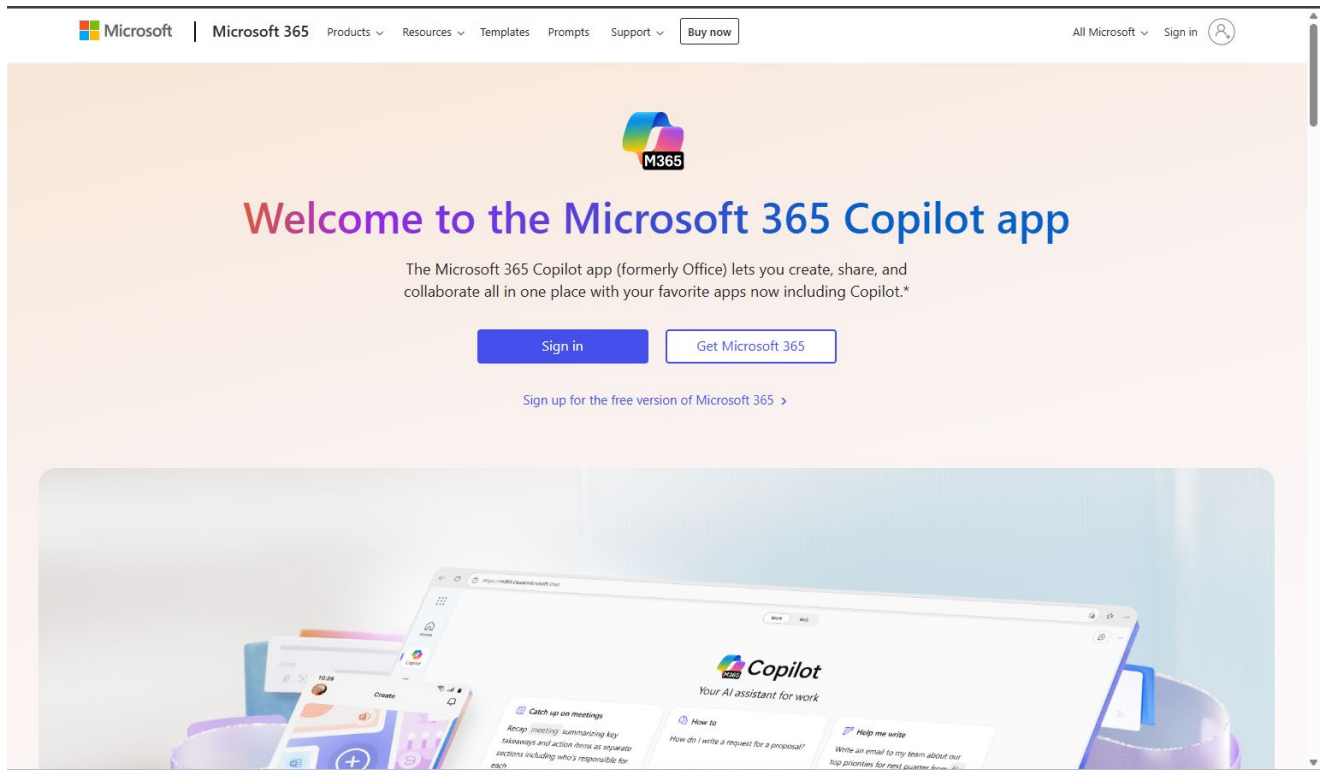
Microsoft | Microsoft 365 Products Resources Templates Prompts Support Buy now

All Microsoft Sign in

M365

Welcome to the Microsoft 365 Copilot app

The Microsoft 365 Copilot app (formerly Office) lets you create, share, and collaborate all in one place with your favorite apps now including Copilot.*

Sign in

Get Microsoft 365

Sign up for the free version of Microsoft 365 >

Work Web

Home

Copilot

10:28

Create

Copilot

Your AI assistant for work

Catch up on meetings

Recap meeting summarizing key takeaways and action items as separate sections including who's responsible for each

How to

How do I write a request for a proposal?

Help me write

Write an email to my team about our top priorities for next quarter from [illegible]